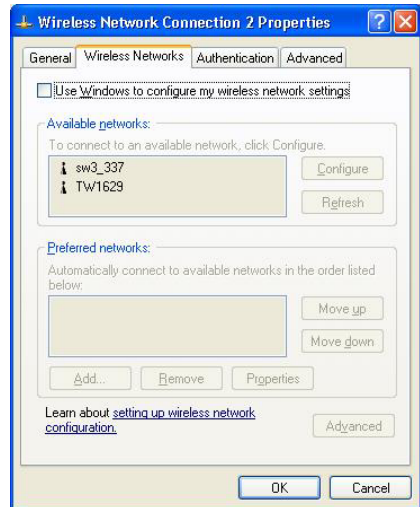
Wireless Network Connection 2 Properties

General | Wireless Networks | Authentication | Advanced

Use Windows to configure my wireless network settings

Available networks:
To connect to an available network, click Configure.
sw3_337
TW1629
Configure
Refresh

Preferred networks:
Automatically connect to available networks in the order listed below:
Move up
Move down
Add... | Remove | Properties

Learn about setting up wireless network configuration.
Advanced

OK | Cancel